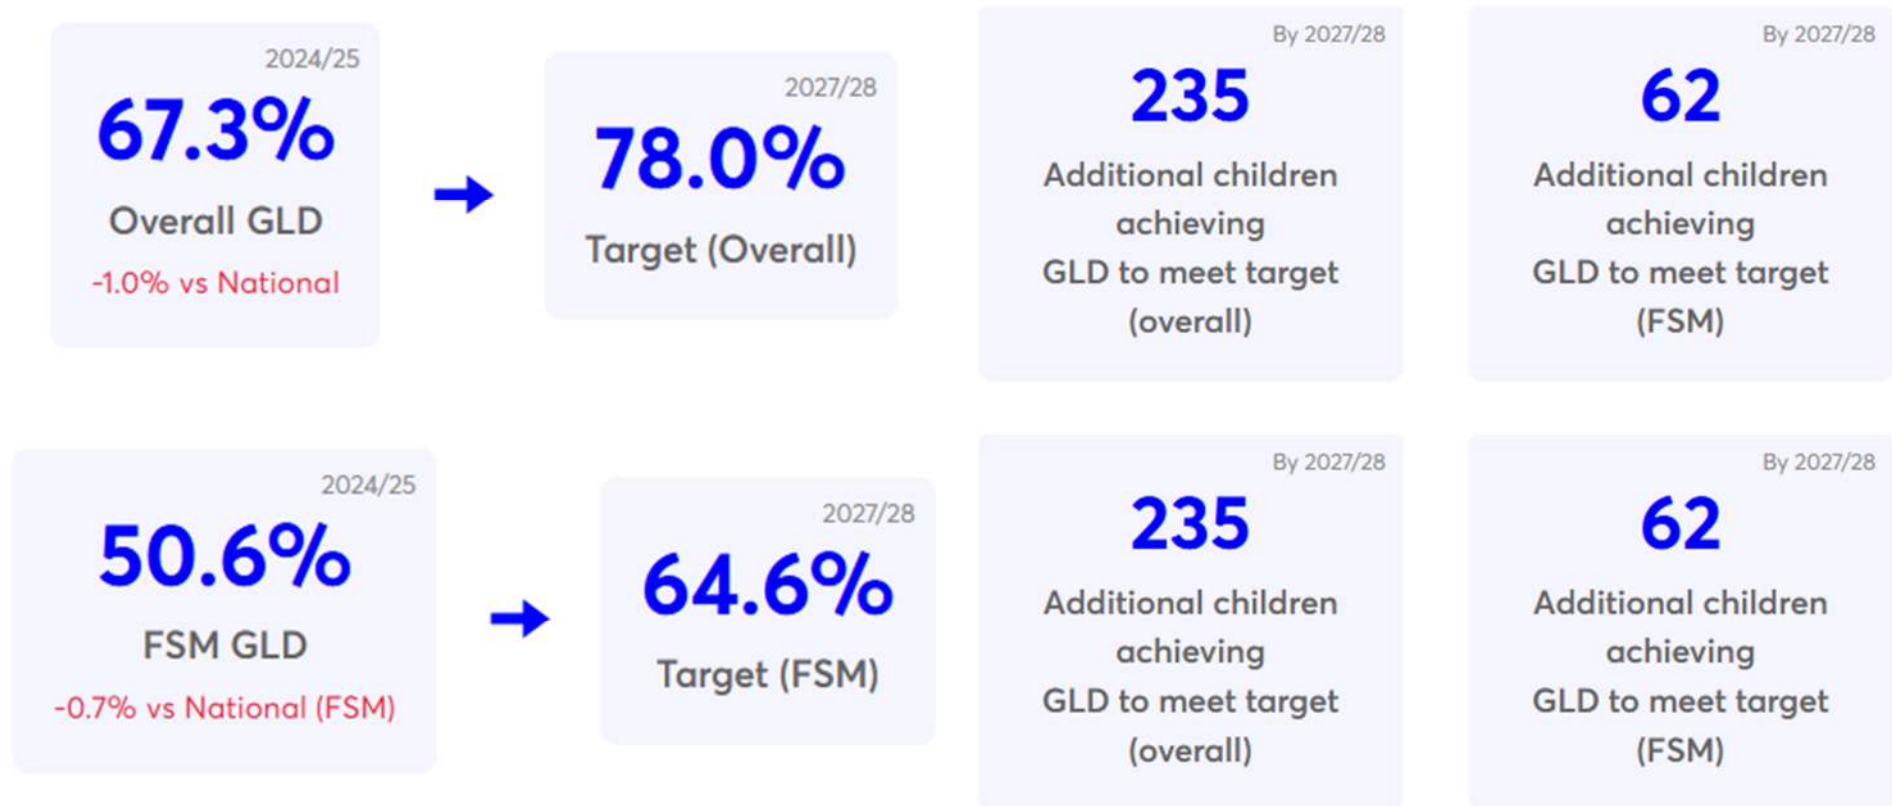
2024/25
67.3%
Overall GLD
-1.0% vs National

2027/28
78.0%
Target (Overall)

By 2027/28
235
Additional children achieving GLD to meet target (overall)

By 2027/28
62
Additional children achieving GLD to meet target (FSM)

2024/25
50.6%
FSM GLD
-0.7% vs National (FSM)

2027/28
64.6%
Target (FSM)

By 2027/28
235
Additional children achieving GLD to meet target (overall)

By 2027/28
62
Additional children achieving GLD to meet target (FSM)